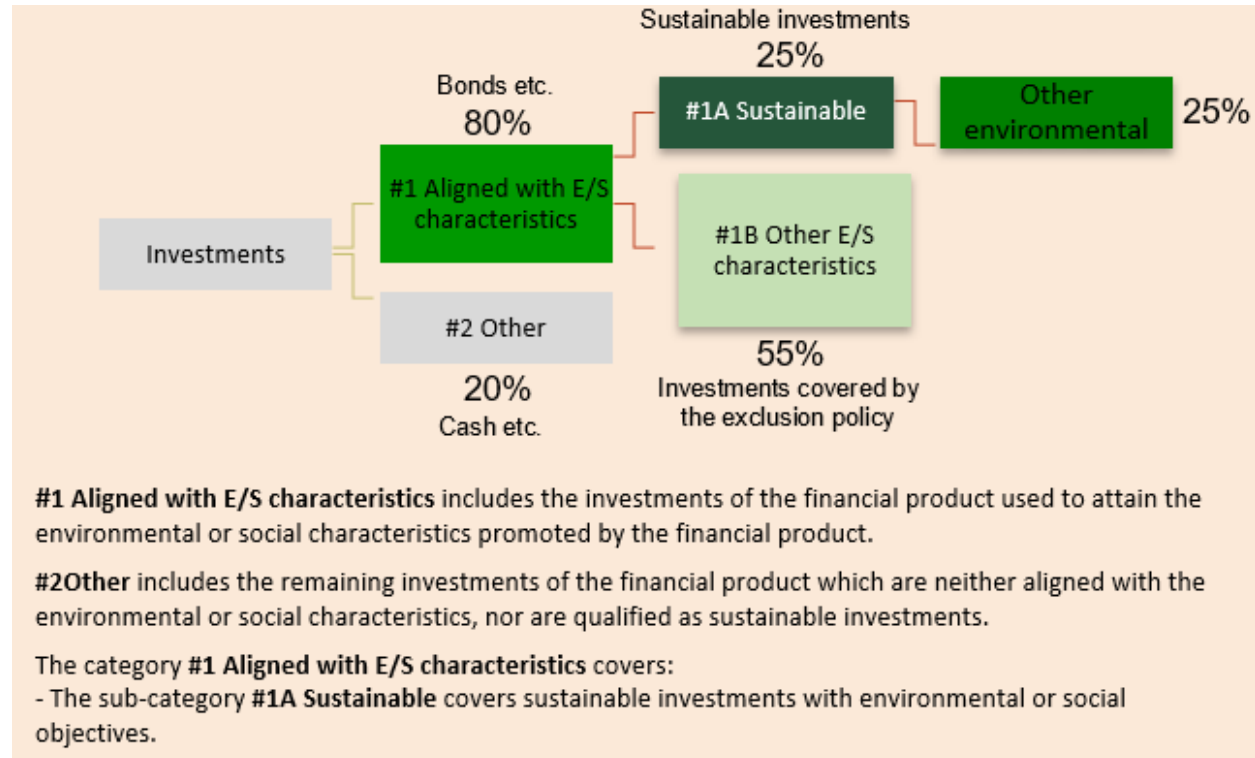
Sustainable investments
25%

Bonds etc.
80%

#1A Sustainable

Other environmental

25%

Investments

#1 Aligned with E/S characteristics

#1B Other E/S characteristics

#2 Other

55%
Investments covered by the exclusion policy

20%
Cash etc.

**#1 Aligned with E/S characteristics** includes the investments of the financial product used to attain the environmental or social characteristics promoted by the financial product.

**#2Other** includes the remaining investments of the financial product which are neither aligned with the environmental or social characteristics, nor are qualified as sustainable investments.

The category **#1 Aligned with E/S characteristics** covers:
- The sub-category **#1A Sustainable** covers sustainable investments with environmental or social objectives.